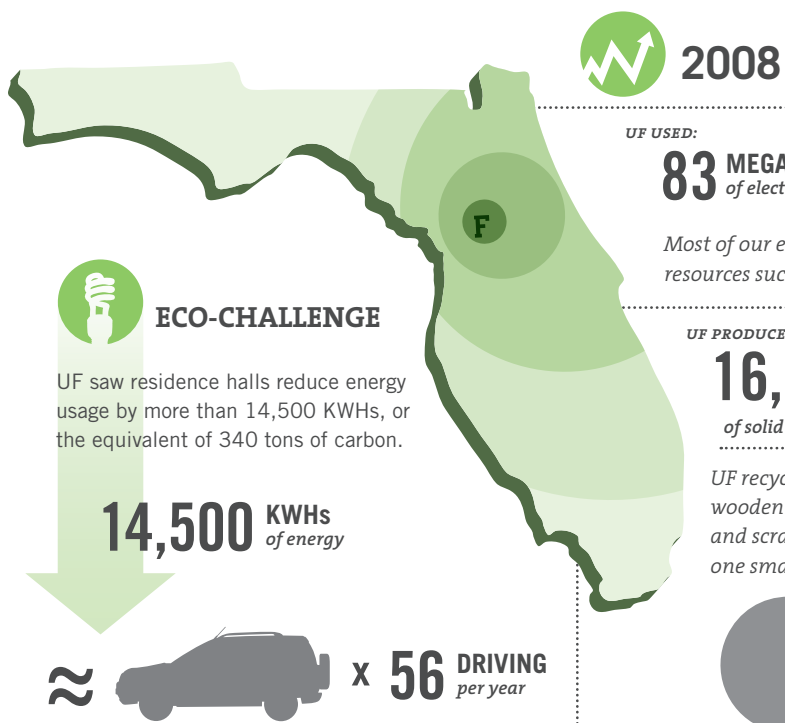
2008

UF USED:

83 MEGA
of elect

Most of our e
resources suc

F

ECO-CHALLENGE

UF saw residence halls reduce energy usage by more than 14,500 KWHs, or the equivalent of 340 tons of carbon.

UF PRODUCE

16,

of solid

UF recyc
wooden
and scra
one sma

14,500 KWHs of energy

≈ x 56 DRIVING per year